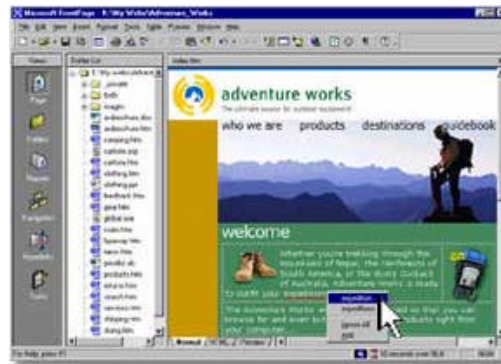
Microsoft FrontPage - F:\My Webs\Adventure_Works

File Edit View Insert Format Tools Table Frames Window Help

Views

Folder List

Index.htm

Page

Folders

Reports

Navigation

Hyperlinks

Tasks

adventure works

The ultimate source for outdoor equipment

who we are products destinations guidebook

welcome

Whether you're trekking through the mountains of Nepal, the rainforests of South America, or the desert outback of Australia, Adventure Works is ready to outfit your expedition

expedition

expeditions

Ignore All

Add

The Adventure Works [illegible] so that you can browse for and order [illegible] products right from your computer.

Normal HTML Preview

For Help, press F1

10 seconds over 56.6